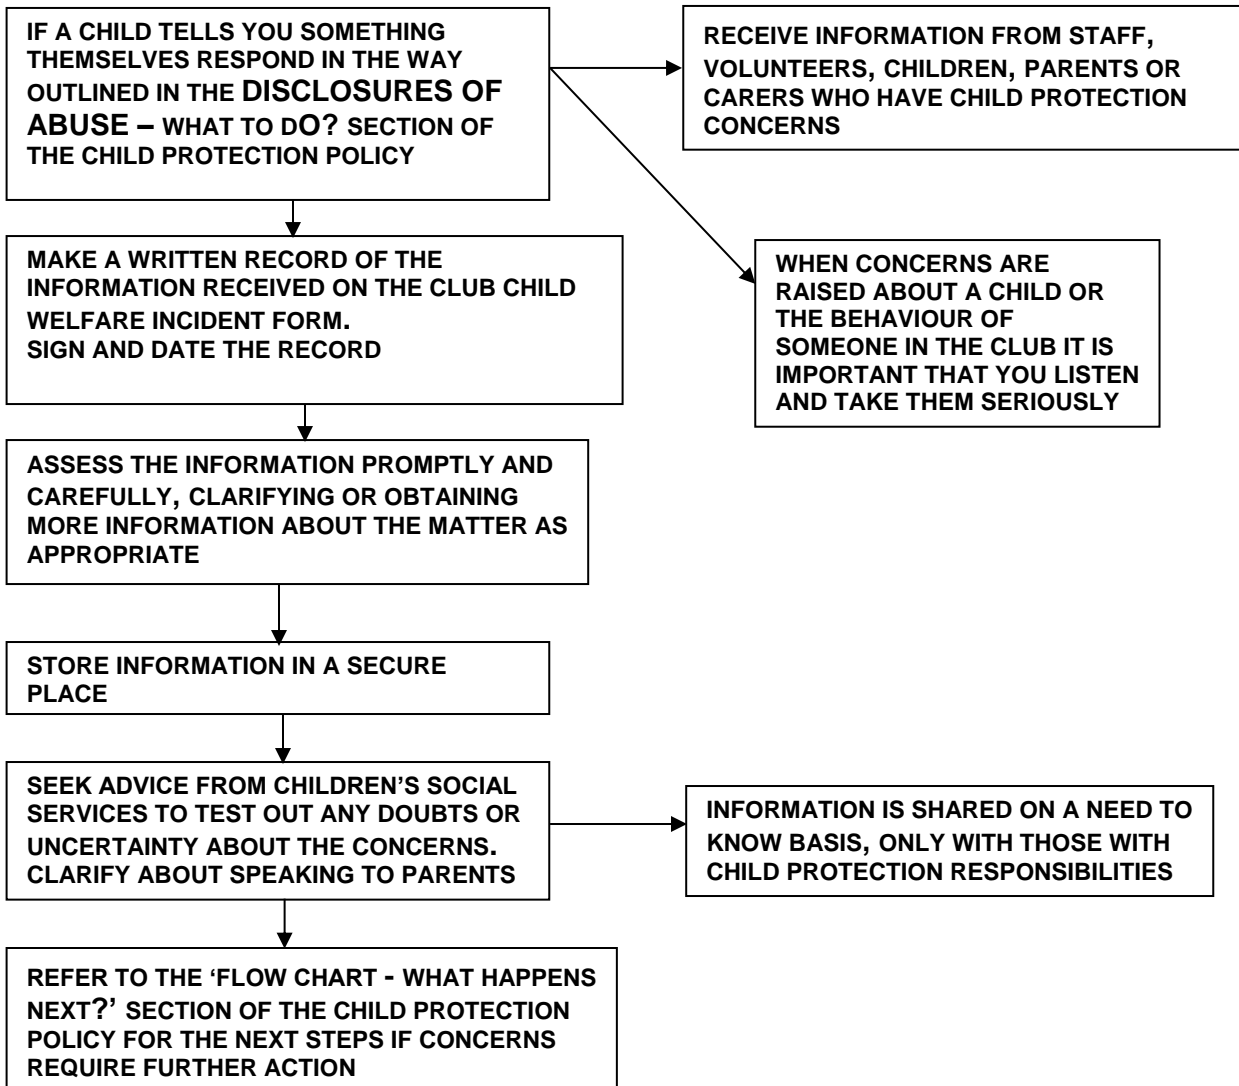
IF A CHILD TELLS YOU SOMETHING THEMSELVES RESPOND IN THE WAY OUTLINED IN THE DISCLOSURES OF ABUSE – WHAT TO DO? SECTION OF THE CHILD PROTECTION POLICY

RECEIVE INFORMATION FROM STAFF, VOLUNTEERS, CHILDREN, PARENTS OR CARERS WHO HAVE CHILD PROTECTION CONCERNS

WHEN CONCERNS ARE RAISED ABOUT A CHILD OR THE BEHAVIOUR OF SOMEONE IN THE CLUB IT IS IMPORTANT THAT YOU LISTEN AND TAKE THEM SERIOUSLY

MAKE A WRITTEN RECORD OF THE INFORMATION RECEIVED ON THE CLUB CHILD WELFARE INCIDENT FORM.
SIGN AND DATE THE RECORD

ASSESS THE INFORMATION PROMPTLY AND CAREFULLY, CLARIFYING OR OBTAINING MORE INFORMATION ABOUT THE MATTER AS APPROPRIATE

STORE INFORMATION IN A SECURE PLACE

SEEK ADVICE FROM CHILDREN'S SOCIAL SERVICES TO TEST OUT ANY DOUBTS OR UNCERTAINTY ABOUT THE CONCERNS. CLARIFY ABOUT SPEAKING TO PARENTS

INFORMATION IS SHARED ON A NEED TO KNOW BASIS, ONLY WITH THOSE WITH CHILD PROTECTION RESPONSIBILITIES

REFER TO THE 'FLOW CHART - WHAT HAPPENS NEXT?' SECTION OF THE CHILD PROTECTION POLICY FOR THE NEXT STEPS IF CONCERNS REQUIRE FURTHER ACTION